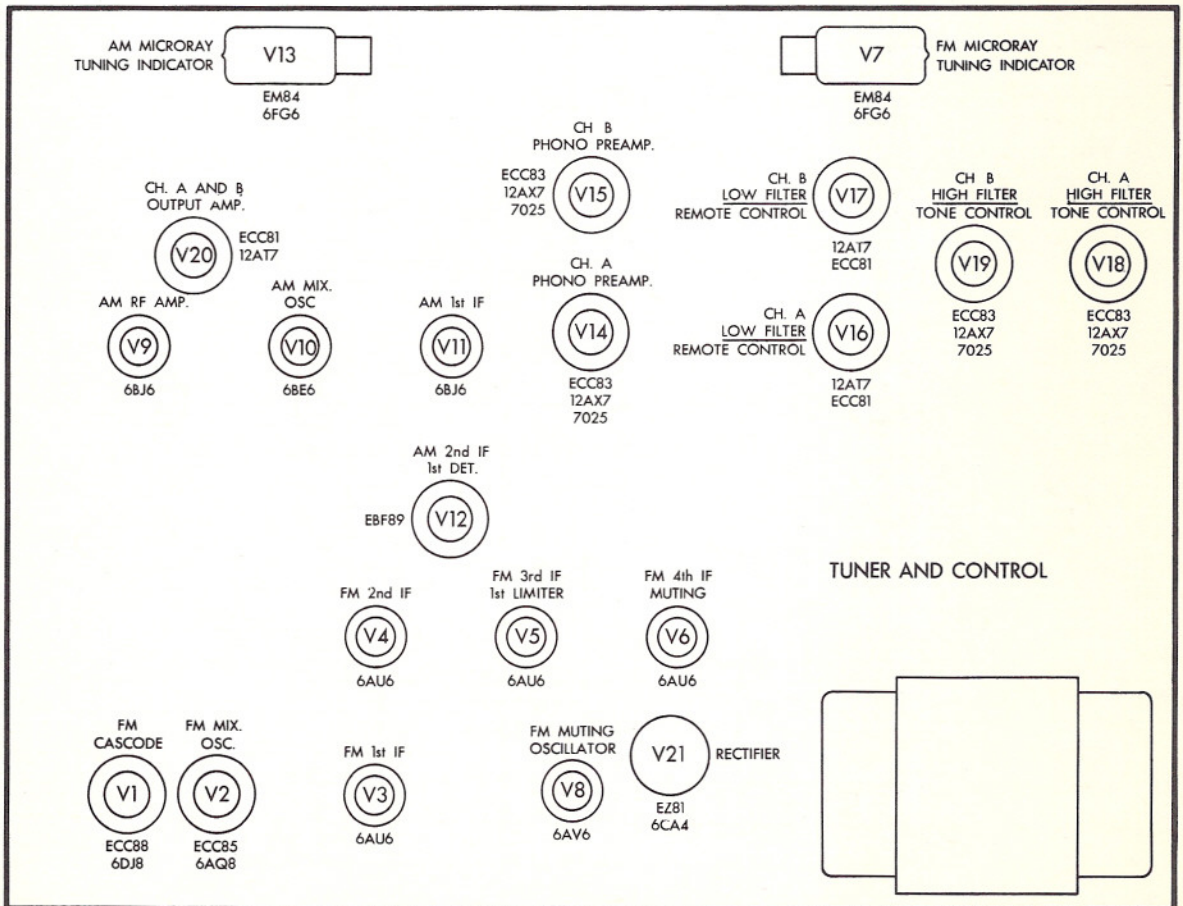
AM MICRORAY TUNING INDICATOR
V13
EM84
6FG6

V7
FM MICRORAY TUNING INDICATOR
EM84
6FG6

CH B
PHONO PREAMP.
ECC83
12AX7
7025
V15

CH. B
LOW FILTER
REMOTE CONTROL
V17
12AT7
ECC81

CH B
HIGH FILTER
TONE CONTROL
V19
ECC83
12AX7
7025

CH. A
HIGH FILTER
TONE CONTROL
V18
ECC83
12AX7
7025

CH. A AND B
OUTPUT AMP.
V20
ECC81
12AT7

AM RF AMP.
V9
6BJ6

AM MIX.
OSC
V10
6BE6

AM 1st IF
V11
6BJ6

CH. A
PHONO PREAMP.
V14
ECC83
12AX7
7025

CH. A
LOW FILTER
REMOTE CONTROL
V16
12AT7
ECC81

AM 2nd IF
1st DET.
EBF89
V12

TUNER AND CONTROL

FM 2nd IF
V4
6AU6

FM 3rd IF
1st LIMITER
V5
6AU6

FM 4th IF
MUTING
V6
6AU6

FM
CASCODE
V1
ECC88
6DJ8

FM MIX.
OSC.
V2
ECC85
6AQ8

FM 1st IF
V3
6AU6

FM MUTING
OSCILLATOR
V8
6AV6

V21
RECTIFIER
EZ81
6CA4